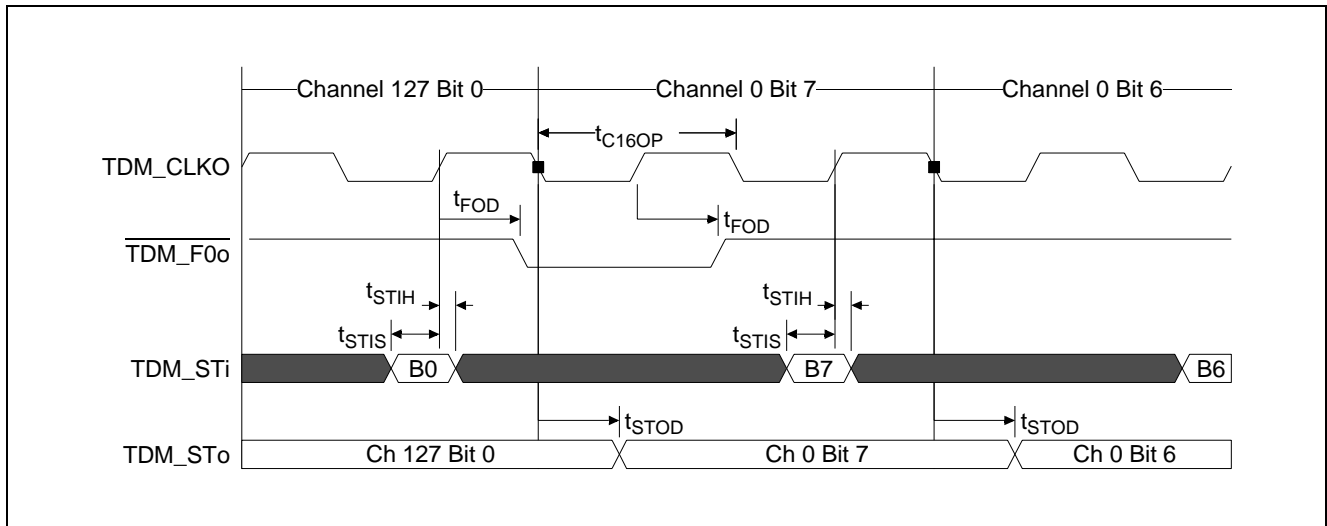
Channel 127 Bit 0

Channel 0 Bit 7

Channel 0 Bit 6

$t_{C16OP}$

TDM_CLKO

$t_{FOD}$

$t_{FOD}$

$\overline{TDM\_F0o}$

$t_{STIH}$

$t_{STIS}$

$t_{STIH}$

$t_{STIS}$

TDM_STi

B0

B7

B6

$t_{STOD}$

$t_{STOD}$

TDM_STo

Ch 127 Bit 0

Ch 0 Bit 7

Ch 0 Bit 6